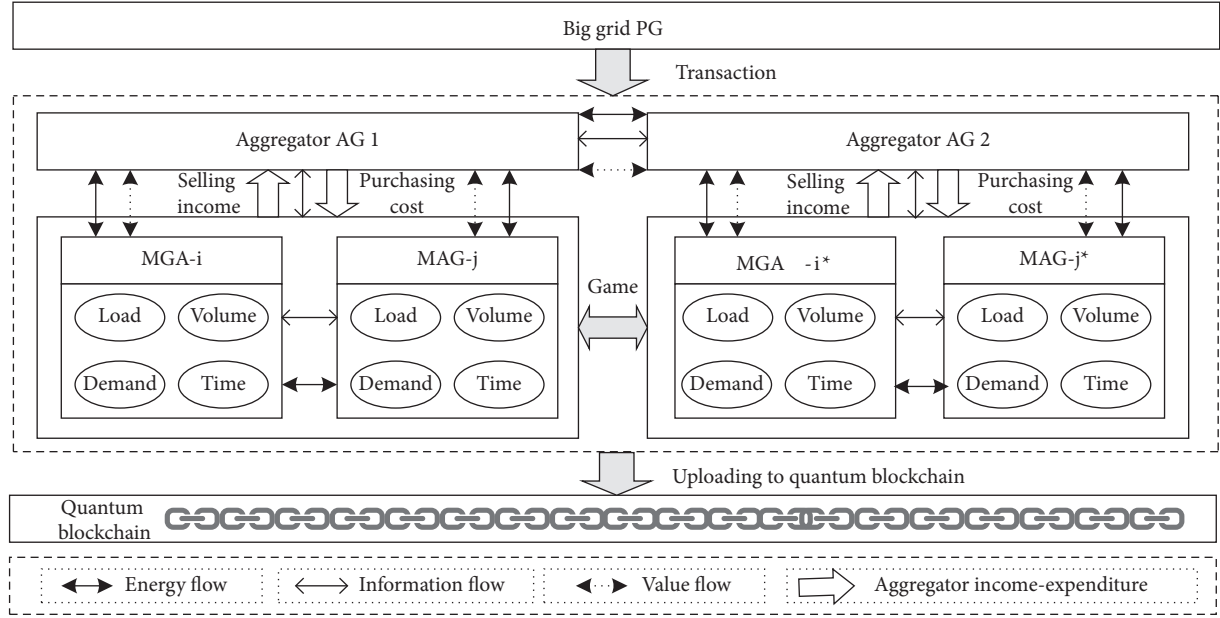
Big grid PG

Transaction

Aggregator AG 1

Aggregator AG 2

Selling income

Purchasing cost

Selling income

Purchasing cost

MGA-i

MAG-j

MGA -i*

MAG-j*

Load

Volume

Demand

Time

Load

Volume

Demand

Time

Game

Load

Volume

Demand

Time

Load

Volume

Demand

Time

Uploading to quantum blockchain

Quantum blockchain

Energy flow

Information flow

Value flow

Aggregator income-expenditure